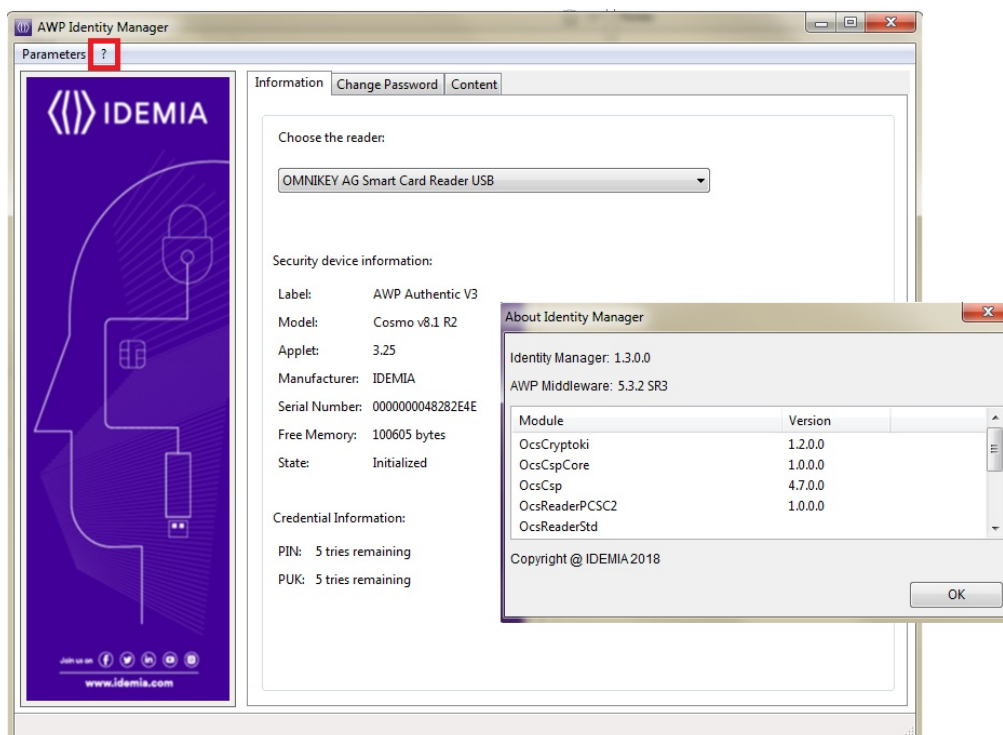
AWP Identity Manager

Parameters ?

IDEMIA

Join us on

www.idemia.com

Information | Change Password | Content

Choose the reader:

OMNIKEY AG Smart Card Reader USB

Security device information:

Label: AWP Authentic V3
Model: Cosmo v8.1 R2
Applet: 3.25
Manufacturer: IDEMIA
Serial Number: 0000000048282E4E
Free Memory: 100605 bytes
State: Initialized

Credential Information:

PIN: 5 tries remaining
PUK: 5 tries remaining

About Identity Manager

Identity Manager: 1.3.0.0

AWP Middleware: 5.3.2 SR3

| Module | Version |
|---|---|
| OcsCryptoki | 1.2.0.0 |
| OcsCspCore | 1.0.0.0 |
| OcsCsp | 4.7.0.0 |
| OcsReaderPCSC2 | 1.0.0.0 |
| OcsReaderStd | |

Copyright @ IDEMIA 2018

OK